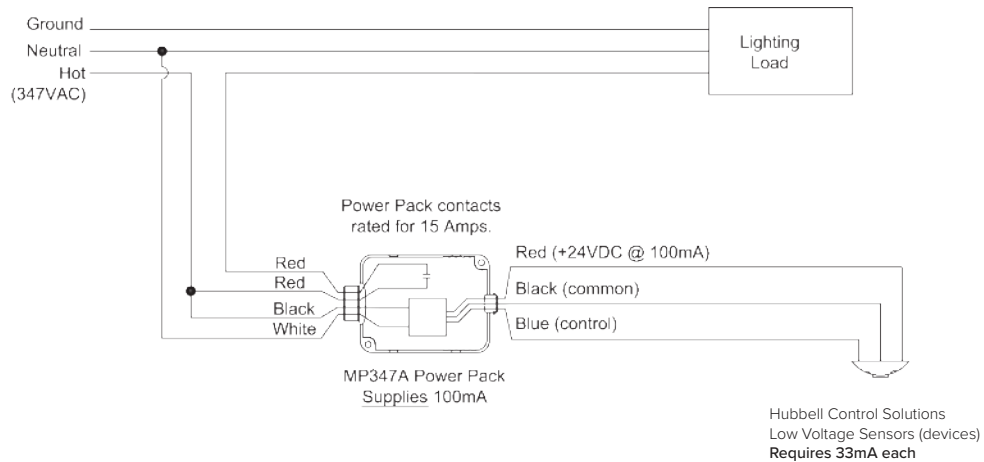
Ground
Neutral
Hot
(347VAC)

Lighting
Load

Power Pack contacts
rated for 15 Amps.

Red
Red
Black
White

Red (+24VDC @ 100mA)
Black (common)
Blue (control)

MP347A Power Pack
Supplies 100mA

Hubbell Control Solutions
Low Voltage Sensors (devices)
Requires 33mA each